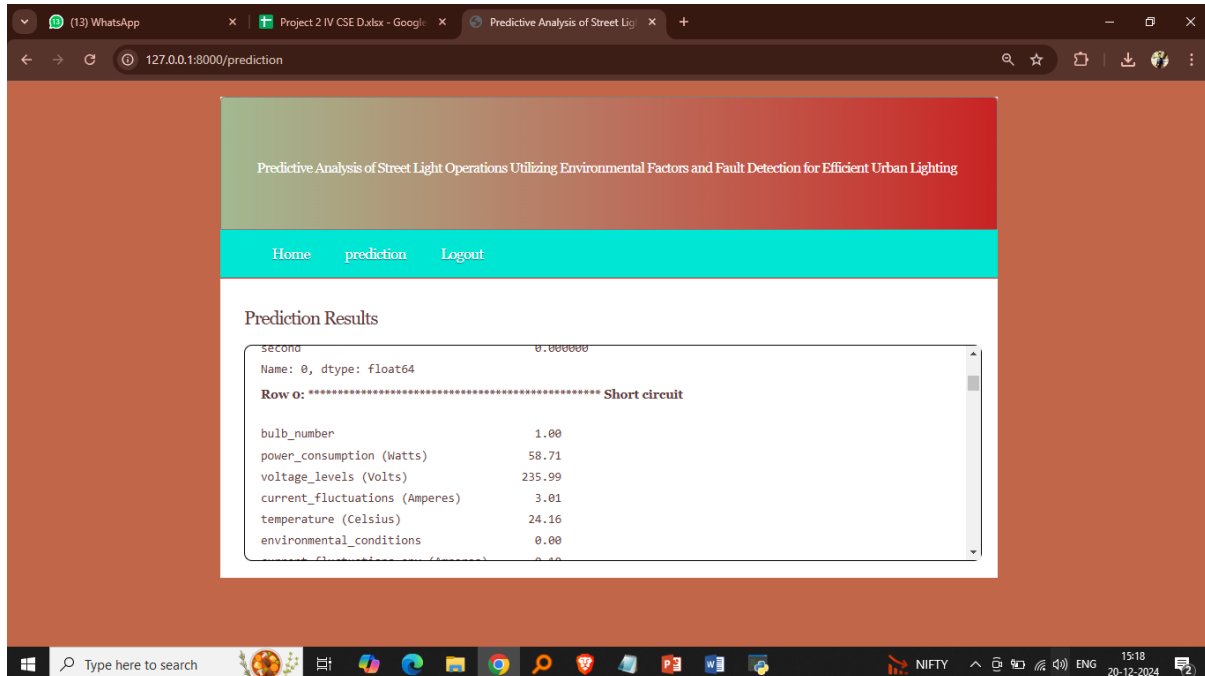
(13) WhatsApp
Project 2 IV CSE D.xlsx - Google
Predictive Analysis of Street Lig
127.0.0.1:8000/prediction

Predictive Analysis of Street Light Operations Utilizing Environmental Factors and Fault Detection for Efficient Urban Lighting

Home prediction Logout

Prediction Results

second 0.000000
Name: 0, dtype: float64
Row 0: ************************************************** Short circuit

bulb_number 1.00
power_consumption (Watts) 58.71
voltage_levels (Volts) 235.99
current_fluctuations (Amperes) 3.01
temperature (Celsius) 24.16
environmental_conditions 0.00
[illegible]

Type here to search
NIFTY
ENG
15:18
20-12-2024